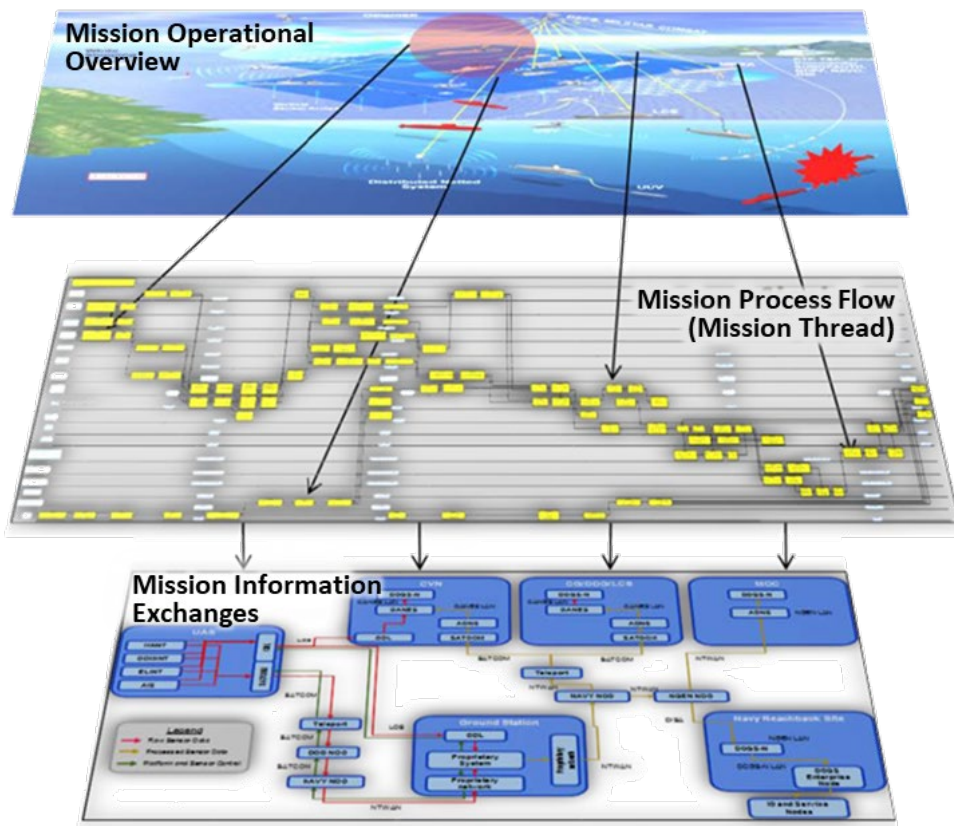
Mission Operational Overview

Distributed Netted System

LCS

UUV

Mission Process Flow (Mission Thread)

Mission Information Exchanges

CVN

DCGS-N

DANES

CDL

ADNS

SATCOM

CG/DDG/LCS

DANES

ADNS

SATCOM

MOC

DCGS-N

ADNS

UAS

HMMT

COMINT

ELINT

AIS

SATCOM

Teleport

NAVY NOC

NGEN NOC

Navy Reachback Site

DCGS-N

Enterprise Node

Ground Station

CDL

Proprietary System

Proprietary network

Teleport

DoD NOC

NAVY NOC

NIPRNET

Legend

Raw Sensor Data

Processed Sensor Data

Platform and Sensor Control